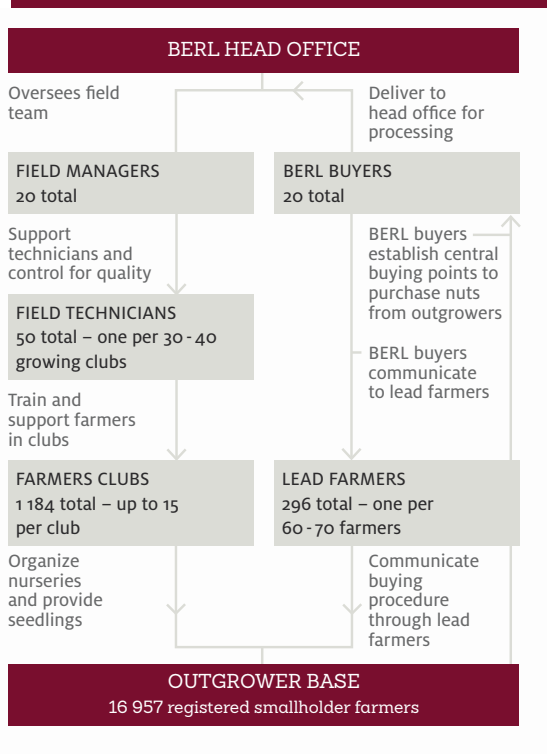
BERL HEAD OFFICE

Oversees field team

Deliver to head office for processing

FIELD MANAGERS
20 total

BERL BUYERS
20 total

Support technicians and control for quality

BERL buyers establish central buying points to purchase nuts from outgrowers

FIELD TECHNICIANS
50 total – one per 30 - 40 growing clubs

BERL buyers communicate to lead farmers

Train and support farmers in clubs

FARMERS CLUBS
1 184 total – up to 15 per club

LEAD FARMERS
296 total – one per 60 - 70 farmers

Organize nurseries and provide seedlings

Communicate buying procedure through lead farmers

OUTGROWER BASE
16 957 registered smallholder farmers